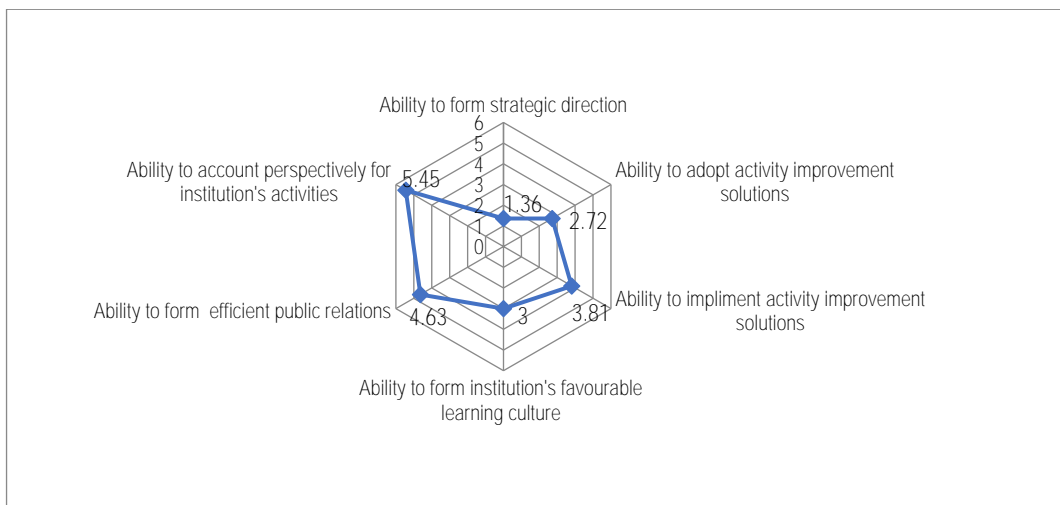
Ability to form strategic direction

6
5
4
3
2
1
0

1.36

Ability to adopt activity improvement solutions

2.72

Ability to impliment activity improvement solutions

3.81

Ability to form institution's favourable learning culture

3

Ability to form efficient public relations

4.63

Ability to account perspectively for institution's activities

5.45